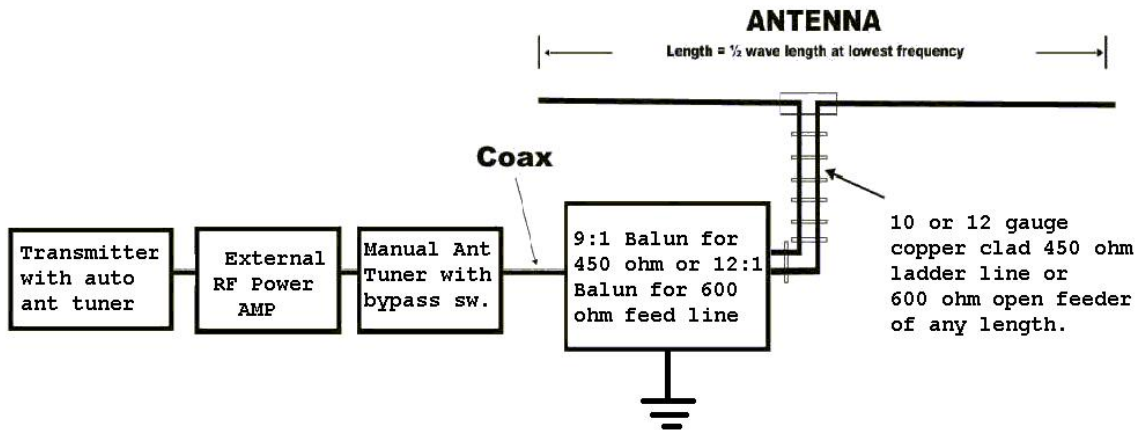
ANTENNA

Length = ½ wave length at lowest frequency

Coax

Transmitter with auto ant tuner

External RF Power AMP

Manual Ant Tuner with bypass sw.

9:1 Balun for 450 ohm or 12:1 Balun for 600 ohm feed line

10 or 12 gauge copper clad 450 ohm ladder line or 600 ohm open feeder of any length.